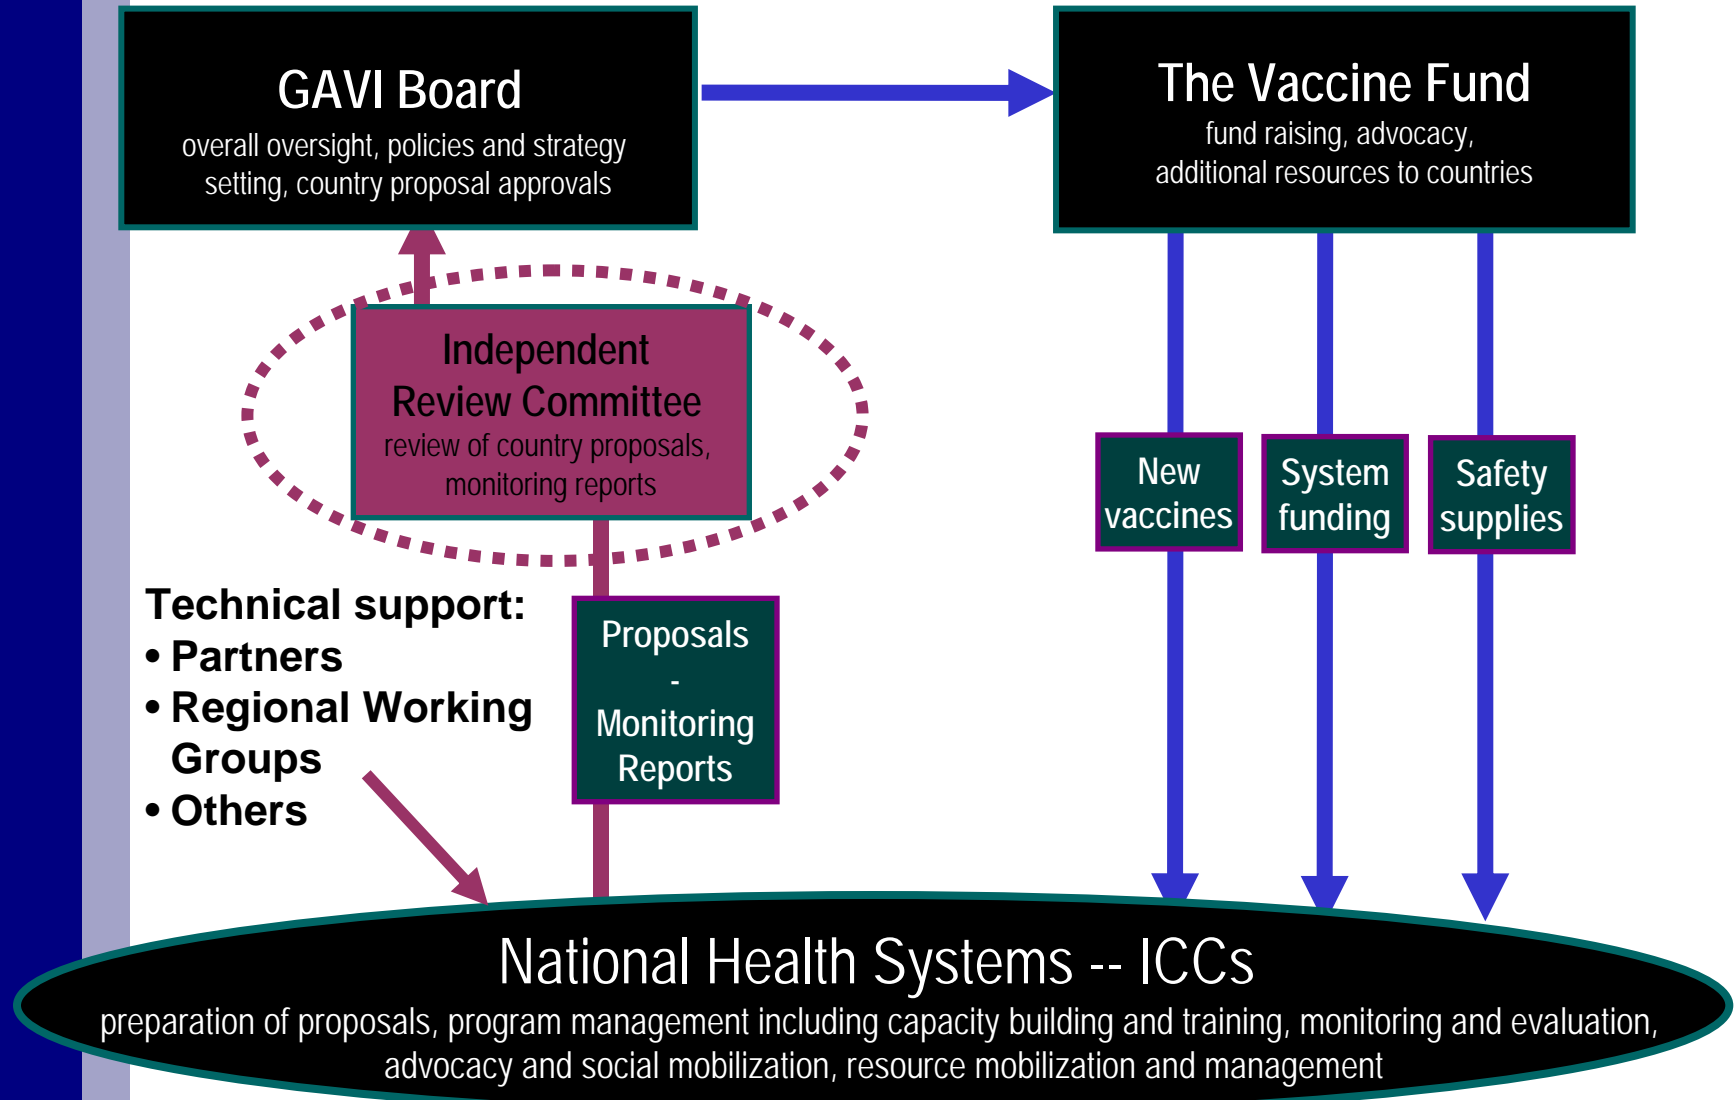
GAVI Board
overall oversight, policies and strategy setting, country proposal approvals

The Vaccine Fund
fund raising, advocacy, additional resources to countries

Independent Review Committee
review of country proposals, monitoring reports

New vaccines

System funding

Safety supplies

Technical support:
• Partners
• Regional Working Groups
• Others

Proposals
-
Monitoring Reports

National Health Systems -- ICCs
preparation of proposals, program management including capacity building and training, monitoring and evaluation, advocacy and social mobilization, resource mobilization and management